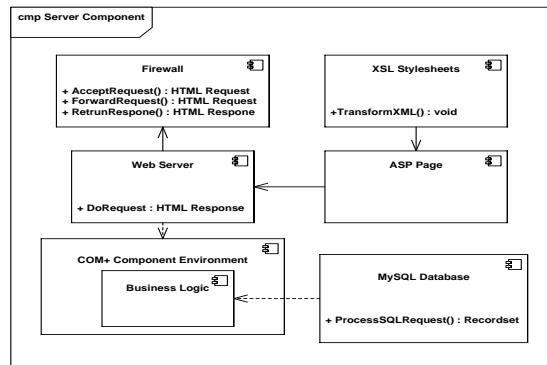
cmp Server Component

Firewall

+ AcceptRequest() : HTML Request
+ ForwardRequest() : HTML Request
+ RetrunRespone() : HTML Respone

XSL Stylesheets

+TransformXML() : void

Web Server

+ DoRequest : HTML Response

ASP Page

COM+ Component Environment

Business Logic

MySQL Database

+ ProcessSQLRequest() : Recordset